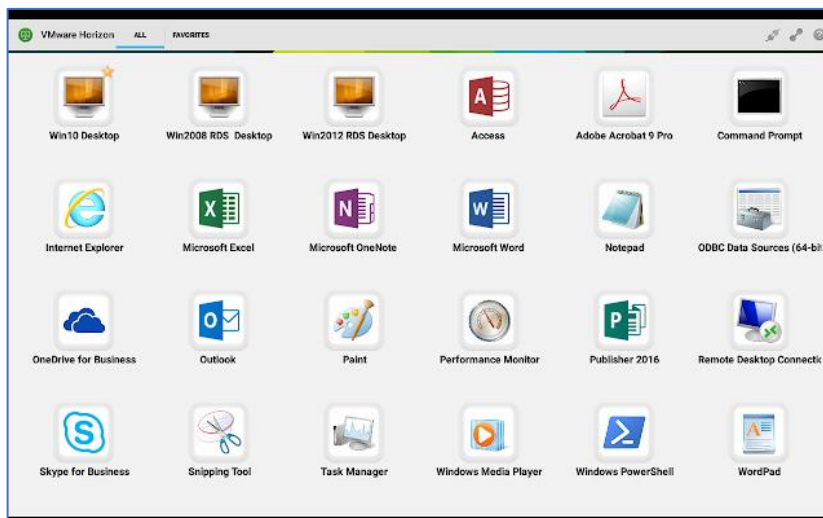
VMware Horizon ALL FAVORITES

Win10 Desktop
Win2008 RDS Desktop
Win2012 RDS Desktop
Access
Adobe Acrobat 9 Pro
Command Prompt

Internet Explorer
Microsoft Excel
Microsoft OneNote
Microsoft Word
Notepad
ODBC Data Sources (64-bit

OneDrive for Business
Outlook
Paint
Performance Monitor
Publisher 2016
Remote Desktop Connectio

Skype for Business
Snipping Tool
Task Manager
Windows Media Player
Windows PowerShell
WordPad